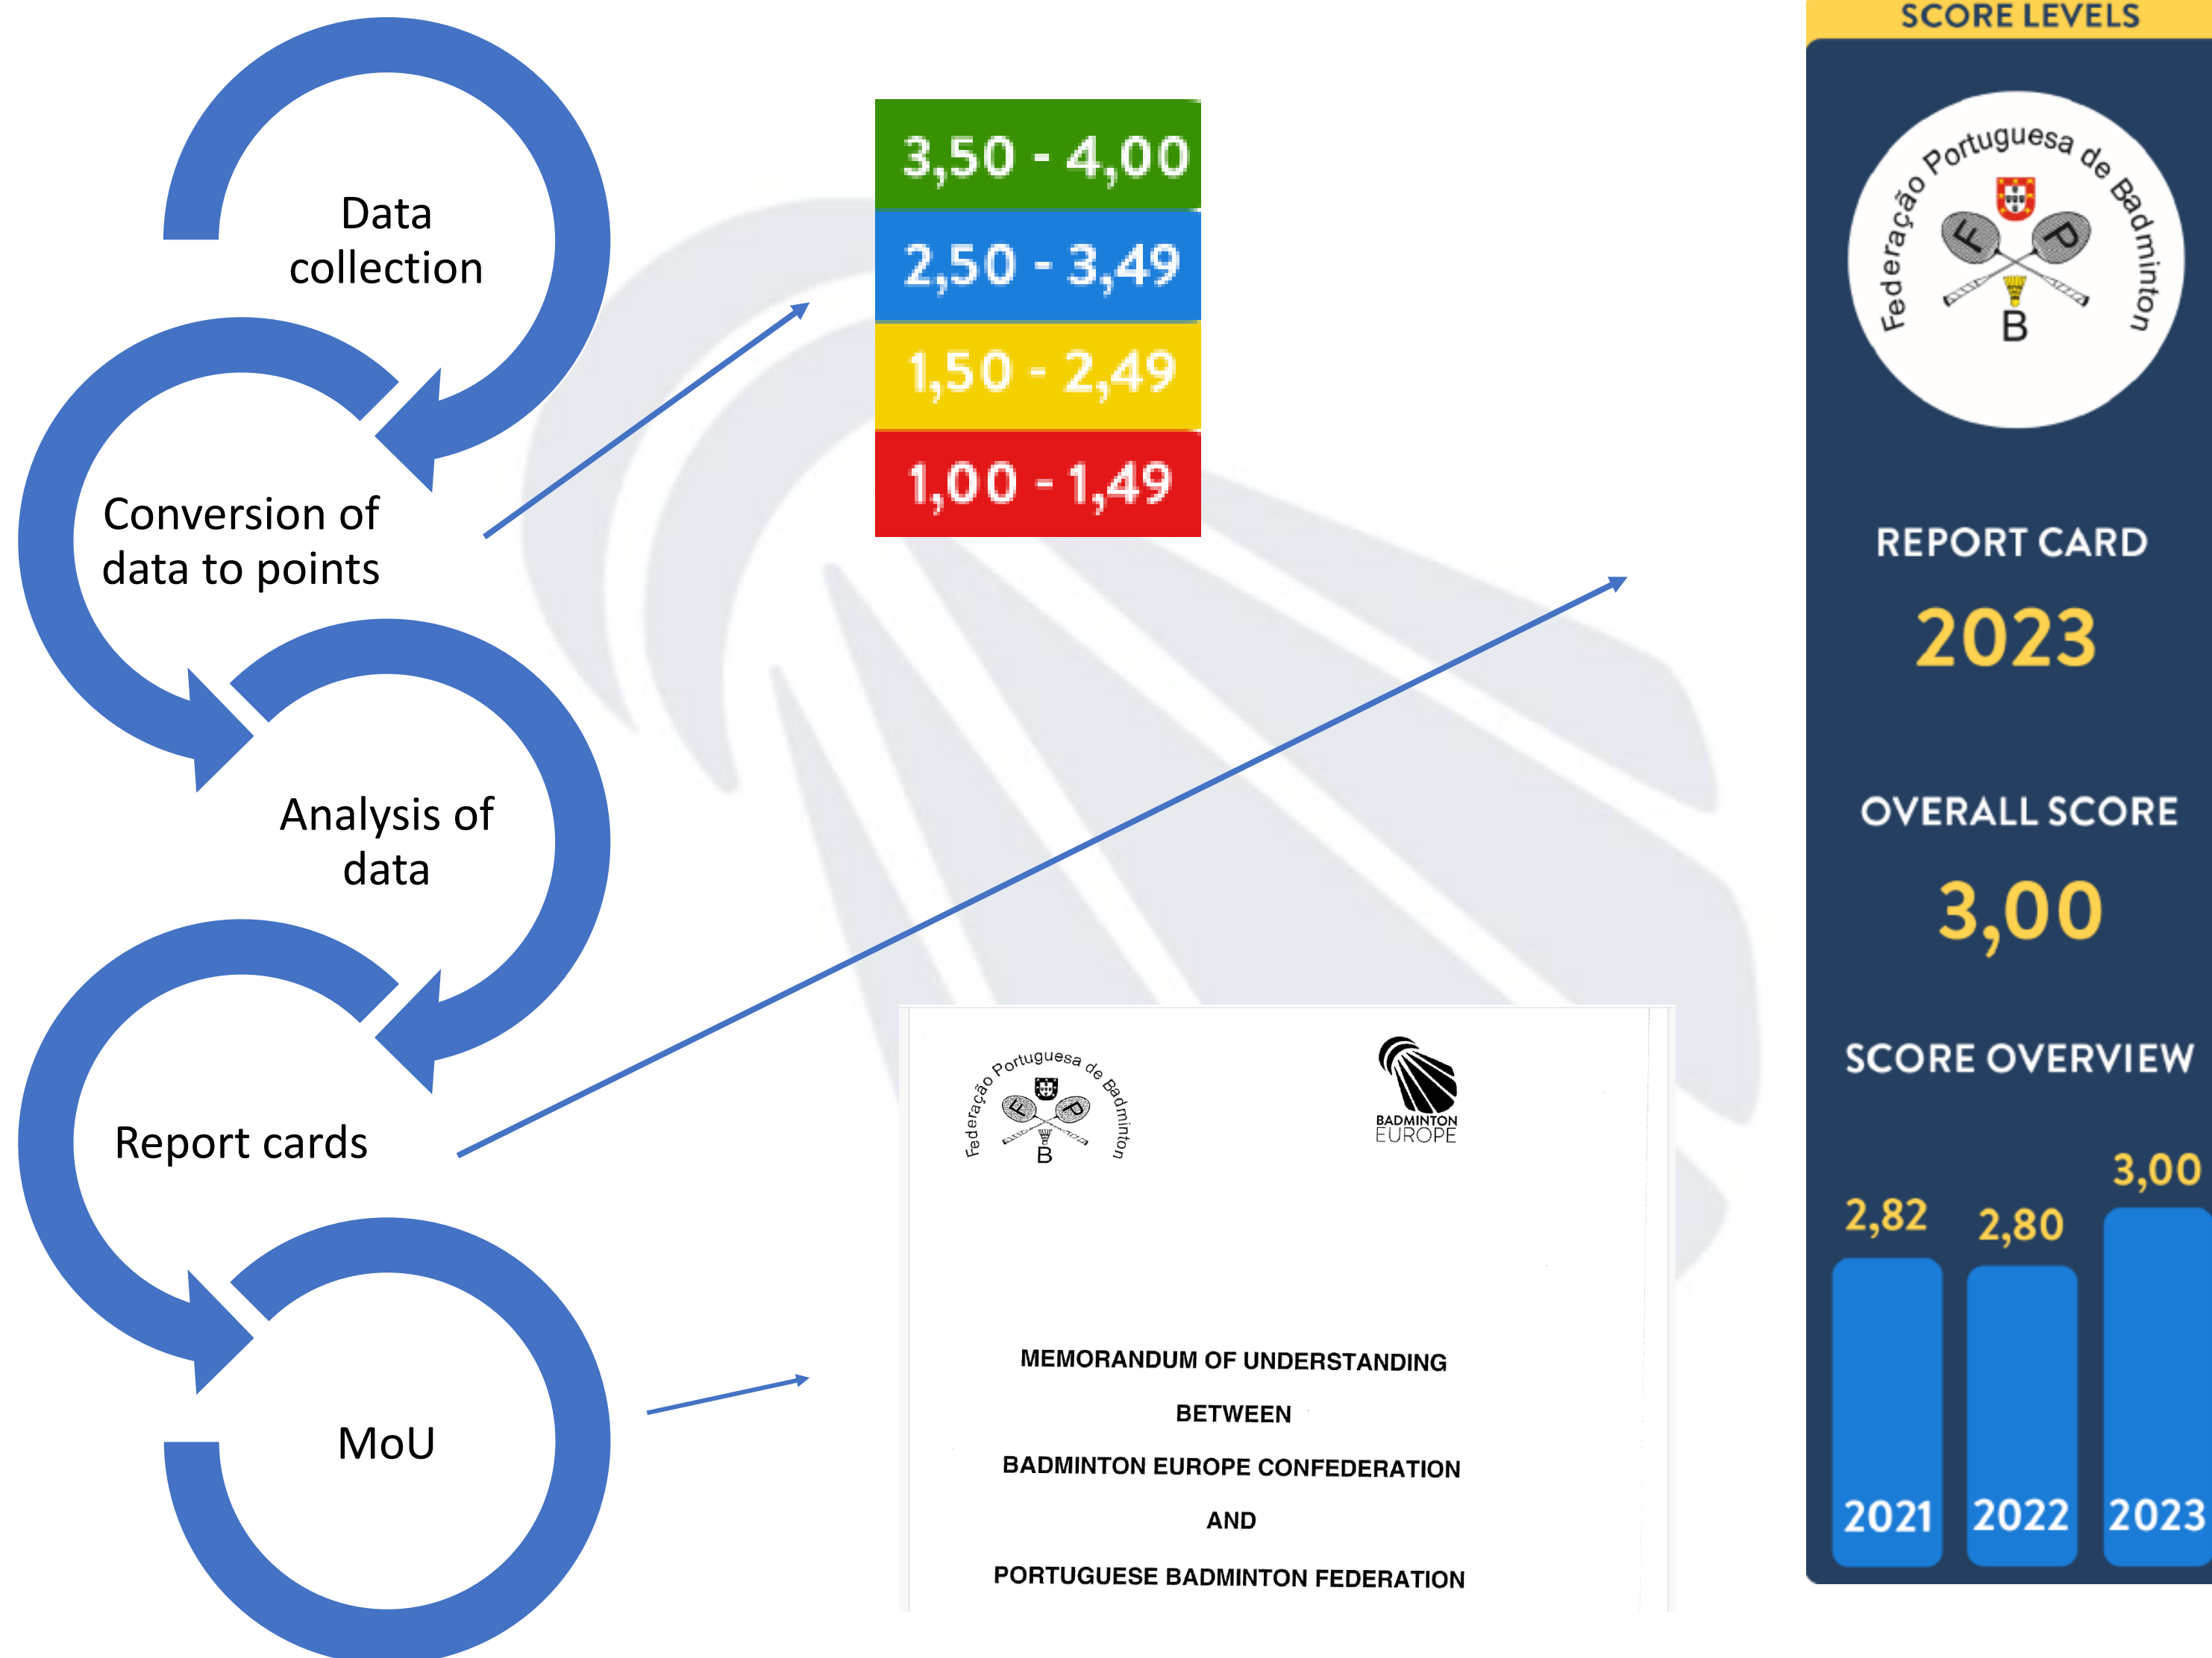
Data collection

Conversion of data to points

Analysis of data

Report cards

MoU

3,50 - 4,00
2,50 - 3,49
1,50 - 2,49
1,00 - 1,49

Federação Portuguesa de Badminton
F P B

BADMINTON EUROPE

MEMORANDUM OF UNDERSTANDING
BETWEEN
BADMINTON EUROPE CONFEDERATION
AND
PORTUGUESE BADMINTON FEDERATION

SCORE LEVELS

Federação Portuguesa de Badminton
F P B

REPORT CARD
2023

OVERALL SCORE
3,00

SCORE OVERVIEW

2,82
2,80
3,00
2021
2022
2023